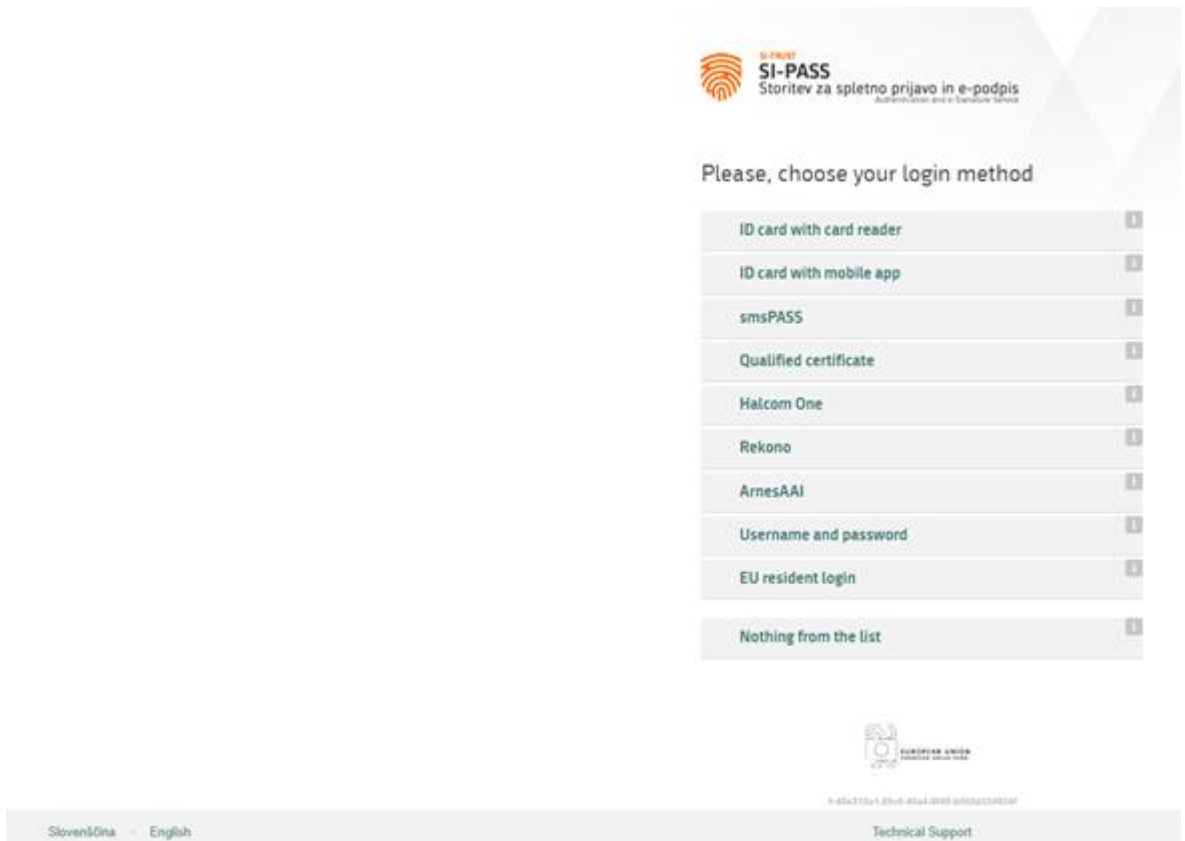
SI-TRUST
SI-PASS
Storitev za spletno prijavo in e-podpis
Authentication and e-Signature Service

Please, choose your login method

ID card with card reader

ID card with mobile app

smsPASS

Qualified certificate

Halcom One

Rekono

ArnesAAI

Username and password

EU resident login

Nothing from the list

EUROPEAN UNION
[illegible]

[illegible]

Slovenščina English

Technical Support